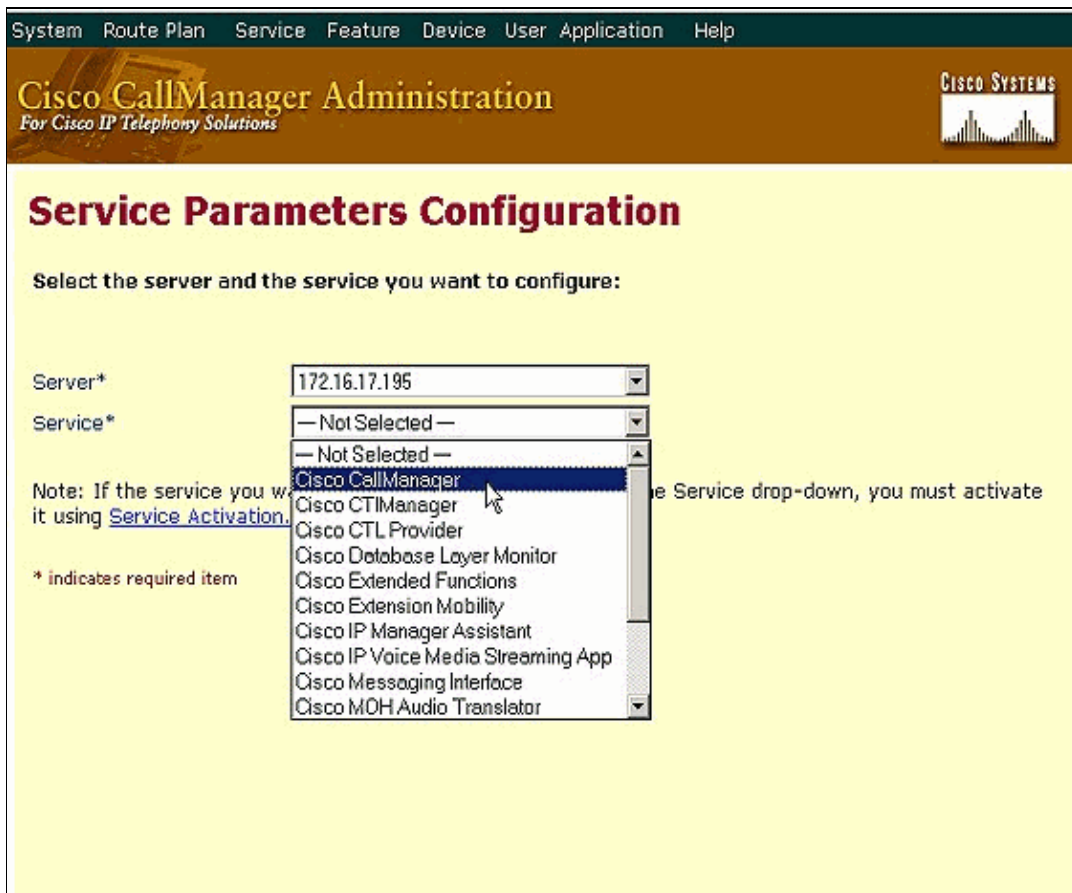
System Route Plan Service Feature Device User Application Help

Cisco CallManager Administration
For Cisco IP Telephony Solutions

Cisco Systems

Service Parameters Configuration

Select the server and the service you want to configure:

Server* 172.16.17.195
Service* — Not Selected —

— Not Selected —
Cisco CallManager
Cisco CTIManager
Cisco CTL Provider
Cisco Database Layer Monitor
Cisco Extended Functions
Cisco Extension Mobility
Cisco IP Manager Assistant
Cisco IP Voice Media Streaming App
Cisco Messaging Interface
Cisco MOH Audio Translator

Note: If the service you wa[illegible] e Service drop-down, you must activate it using Service Activation.

* indicates required item